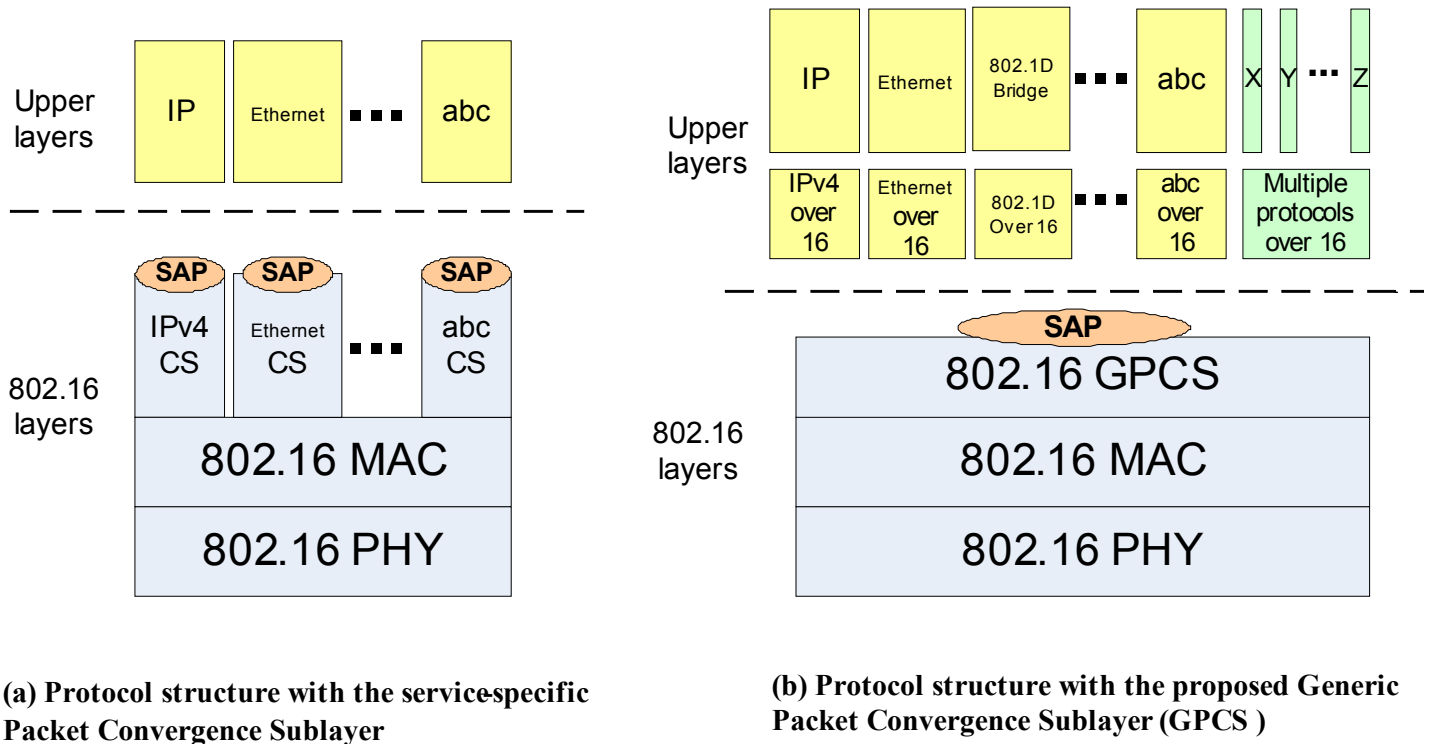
Upper layers

IP

Ethernet

abc

SAP

SAP

SAP

IPv4 CS

Ethernet CS

abc CS

802.16 layers

802.16 MAC

802.16 PHY

(a) Protocol structure with the service-specific Packet Convergence Sublayer

IP

Ethernet

802.1D Bridge

abc

X

Y

Z

Upper layers

IPv4 over 16

Ethernet over 16

802.1D Over 16

abc over 16

Multiple protocols over 16

SAP

802.16 GPCS

802.16 layers

802.16 MAC

802.16 PHY

(b) Protocol structure with the proposed Generic Packet Convergence Sublayer (GPCS )